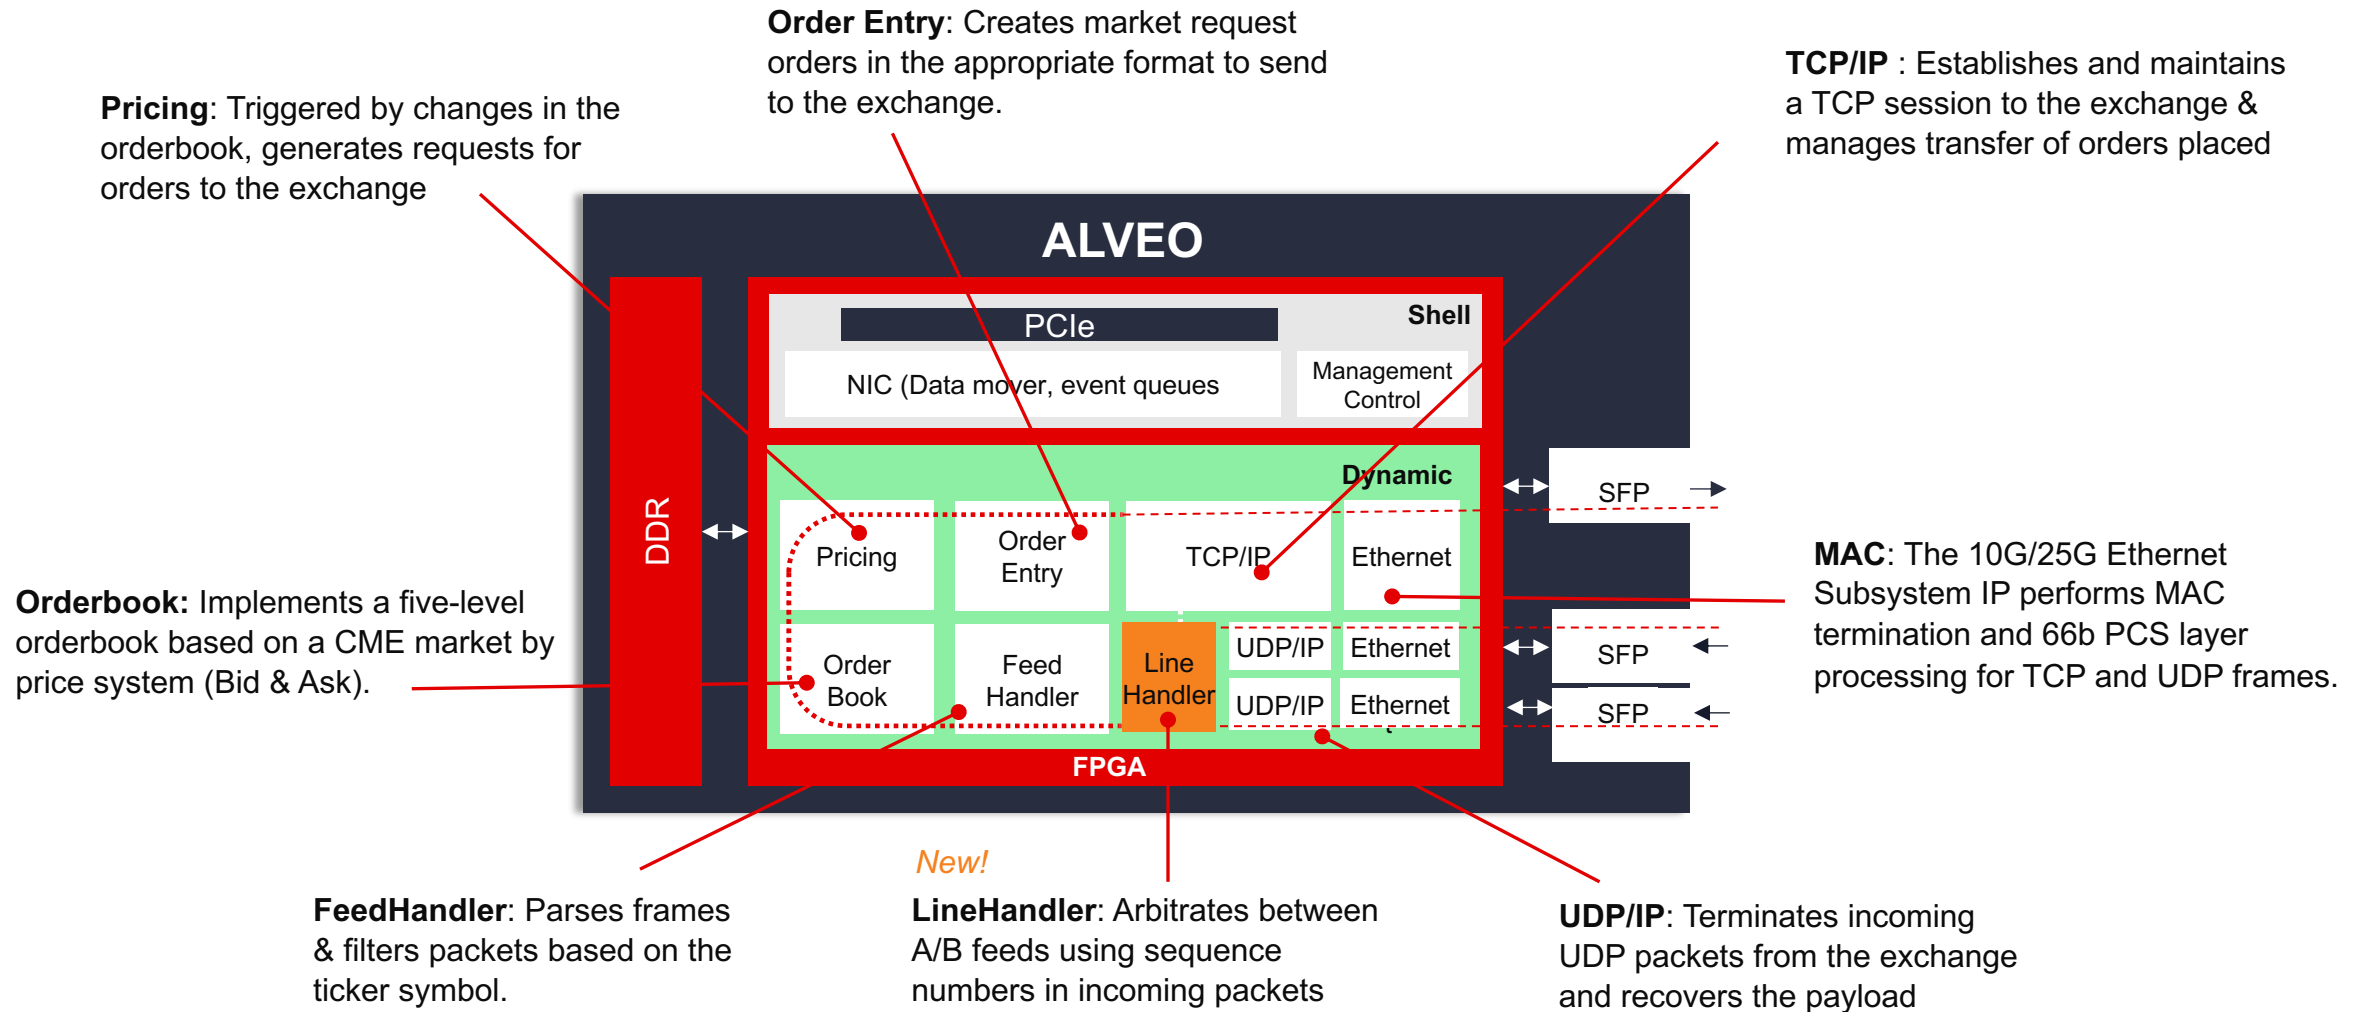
**Order Entry**: Creates market request orders in the appropriate format to send to the exchange.

**Pricing**: Triggered by changes in the orderbook, generates requests for orders to the exchange

**TCP/IP** : Establishes and maintains a TCP session to the exchange & manages transfer of orders placed

ALVEO

PCIe

Shell

NIC (Data mover, event queues

Management Control

Dynamic

DDR

Pricing

Order Entry

TCP/IP

Ethernet

SFP

Order Book

Feed Handler

Line Handler

UDP/IP

Ethernet

SFP

UDP/IP

Ethernet

SFP

FPGA

**Orderbook:** Implements a five-level orderbook based on a CME market by price system (Bid & Ask).

**MAC**: The 10G/25G Ethernet Subsystem IP performs MAC termination and 66b PCS layer processing for TCP and UDP frames.

New!

**FeedHandler**: Parses frames & filters packets based on the ticker symbol.

**LineHandler**: Arbitrates between A/B feeds using sequence numbers in incoming packets

**UDP/IP**: Terminates incoming UDP packets from the exchange and recovers the payload